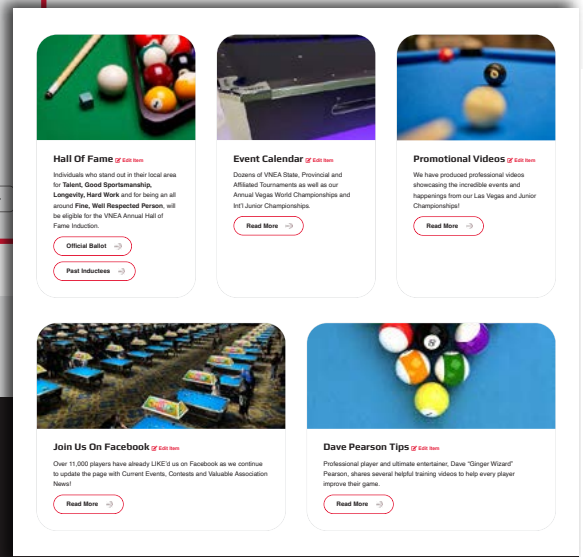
Hall Of Fame Edit Item

Individuals who stand out in their local area for **Talent, Good Sportsmanship, Longevity, Hard Work** and for being an all around **Fine, Well Respected Person**, will be eligible for the VNEA Annual Hall of Fame Induction.

Official Ballot

Past Inductees

Event Calendar Edit Item

Dozens of VNEA State, Provincial and Affiliated Tournaments as well as our Annual Vegas World Championships and Int'l Junior Championships.

Read More

Promotional Videos Edit Item

We have produced professional videos showcasing the incredible events and happenings from our Las Vegas and Junior Championships!

Read More

Join Us On Facebook Edit Item

Over 11,000 players have already LIKE'd us on Facebook as we continue to update the page with Current Events, Contests and Valuable Association News!

Read More

Dave Pearson Tips Edit Item

Professional player and ultimate entertainer, Dave "Ginger Wizard" Pearson, shares several helpful training videos to help every player improve their game.

Read More